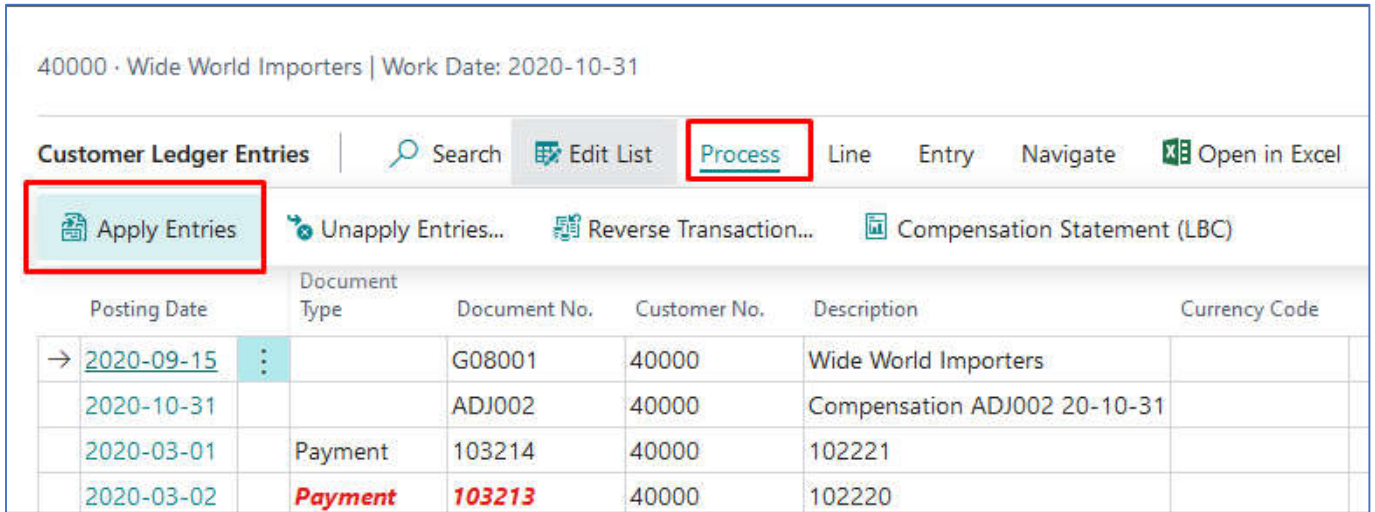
40000 · Wide World Importers | Work Date: 2020-10-31

Customer Ledger Entries | Search | Edit List | Process | Line | Entry | Navigate | Open in Excel

Apply Entries | Unapply Entries... | Reverse Transaction... | Compensation Statement (LBC)

| Posting Date | | Document Type | Document No. | Customer No. | Description | Currency Code |
|---|---|---|---|---|---|---|
| → 2020-09-15 | ⋮ | | G08001 | 40000 | Wide World Importers | |
| 2020-10-31 | | | ADJ002 | 40000 | Compensation ADJ002 20-10-31 | |
| 2020-03-01 | | Payment | 103214 | 40000 | 102221 | |
| 2020-03-02 | | Payment | 103213 | 40000 | 102220 | |